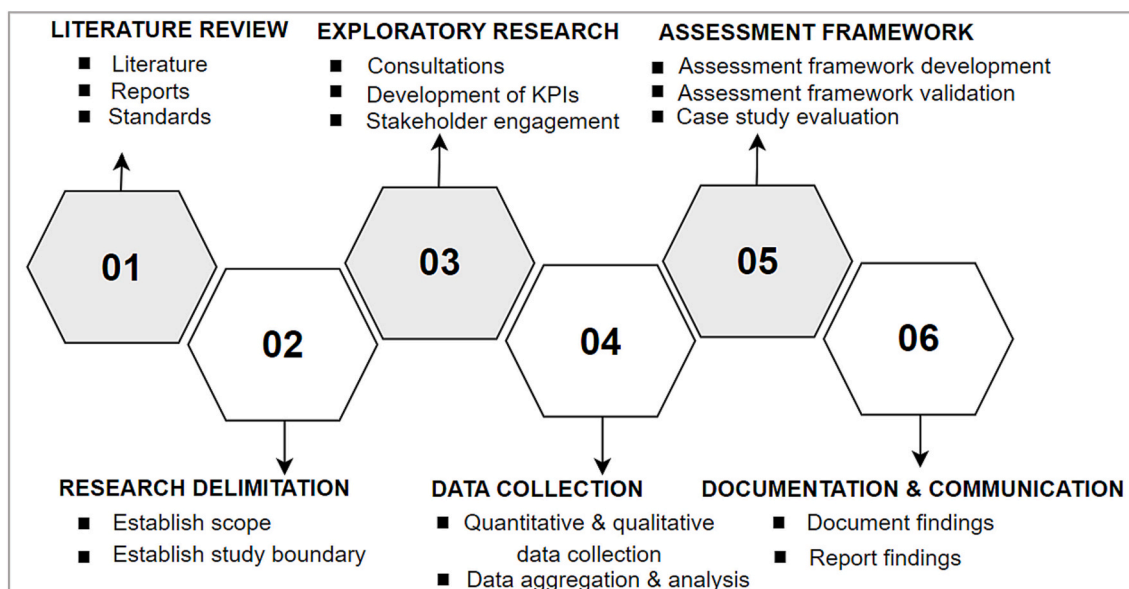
LITERATURE REVIEW
■ Literature
■ Reports
■ Standards

EXPLORATORY RESEARCH
■ Consultations
■ Development of KPIs
■ Stakeholder engagement

ASSESSMENT FRAMEWORK
■ Assessment framework development
■ Assessment framework validation
■ Case study evaluation

01

02

03

04

05

06

RESEARCH DELIMITATION
■ Establish scope
■ Establish study boundary

DATA COLLECTION
■ Quantitative & qualitative data collection
■ Data aggregation & analysis

DOCUMENTATION & COMMUNICATION
■ Document findings
■ Report findings